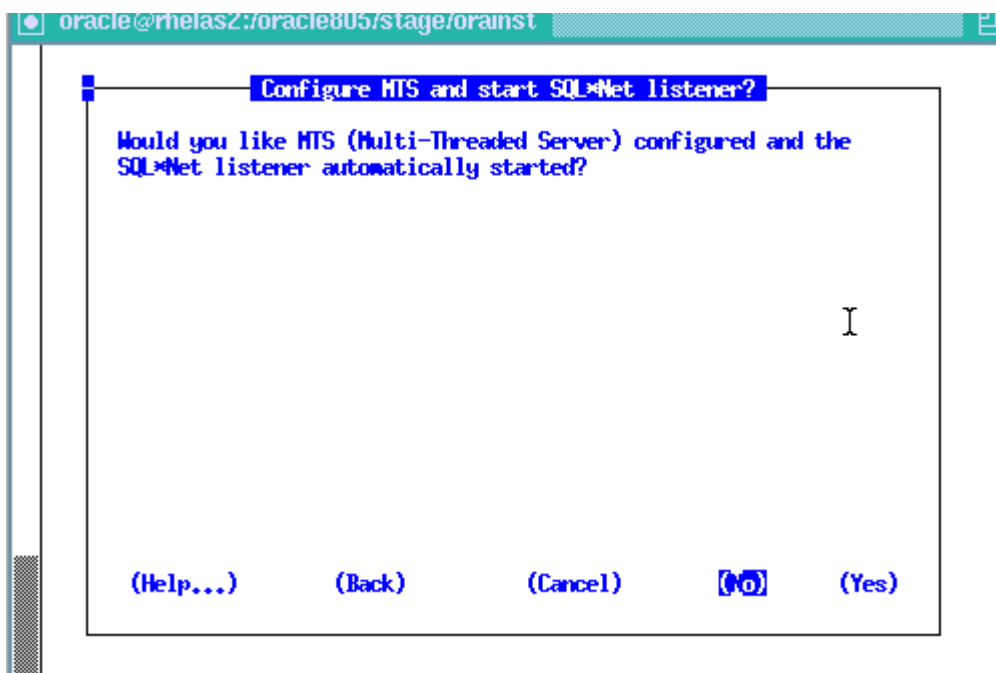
oracle@rhelas2:/oracle805/stage/orainst

Configure MTS and start SQL*Net listener?

Would you like MTS (Multi-Threaded Server) configured and the SQL*Net listener automatically started?

(Help...) (Back) (Cancel) (No) (Yes)